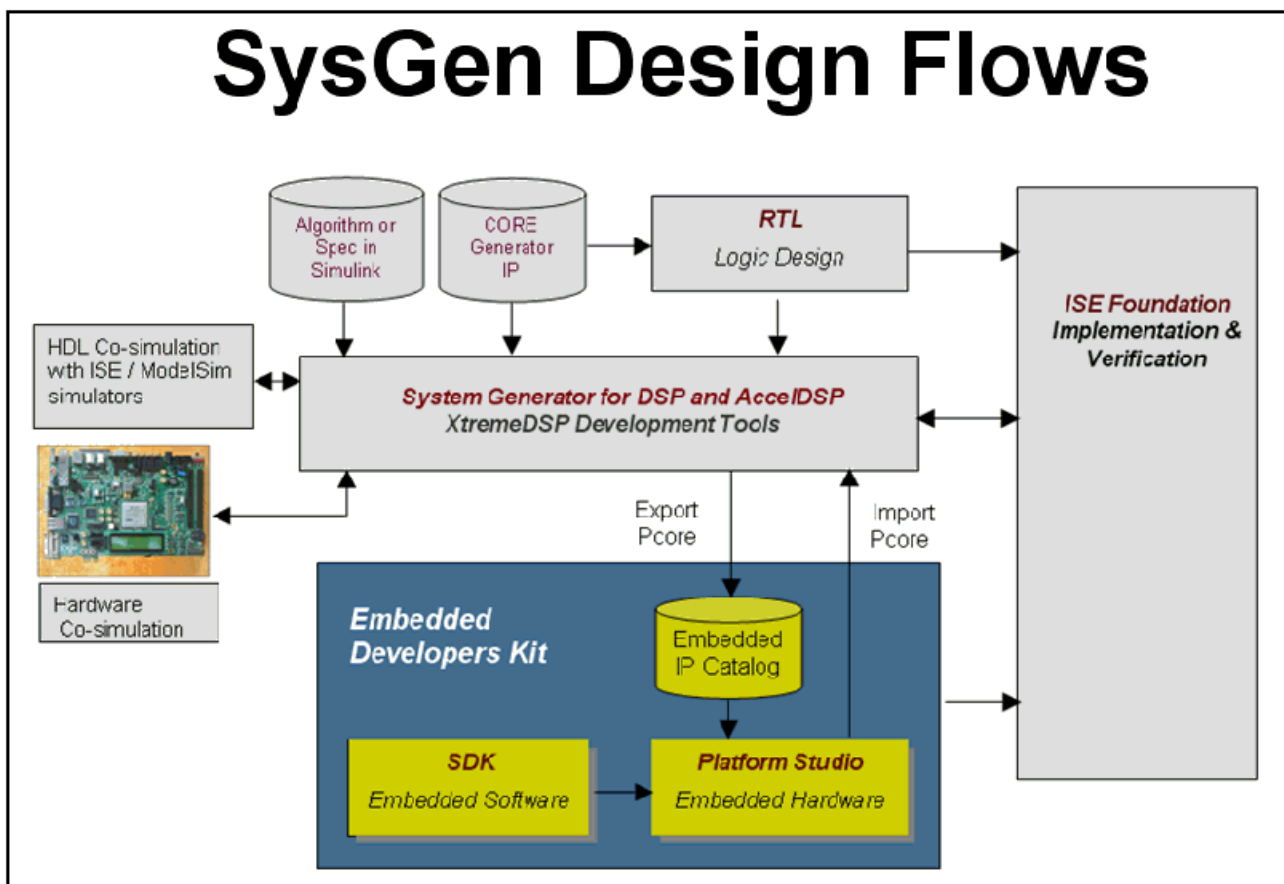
SysGen Design Flows

Algorithm or Spec in Simulink

CORE Generator IP

RTL

Logic Design

ISE Foundation Implementation & Verification

HDL Co-simulation with ISE / ModelSim simulators

System Generator for DSP and AccelDSP

XtremeDSP Development Tools

Export Pcore

Import Pcore

Hardware Co-simulation

Embedded Developers Kit

Embedded IP Catalog

SDK

Embedded Software

Platform Studio

Embedded Hardware